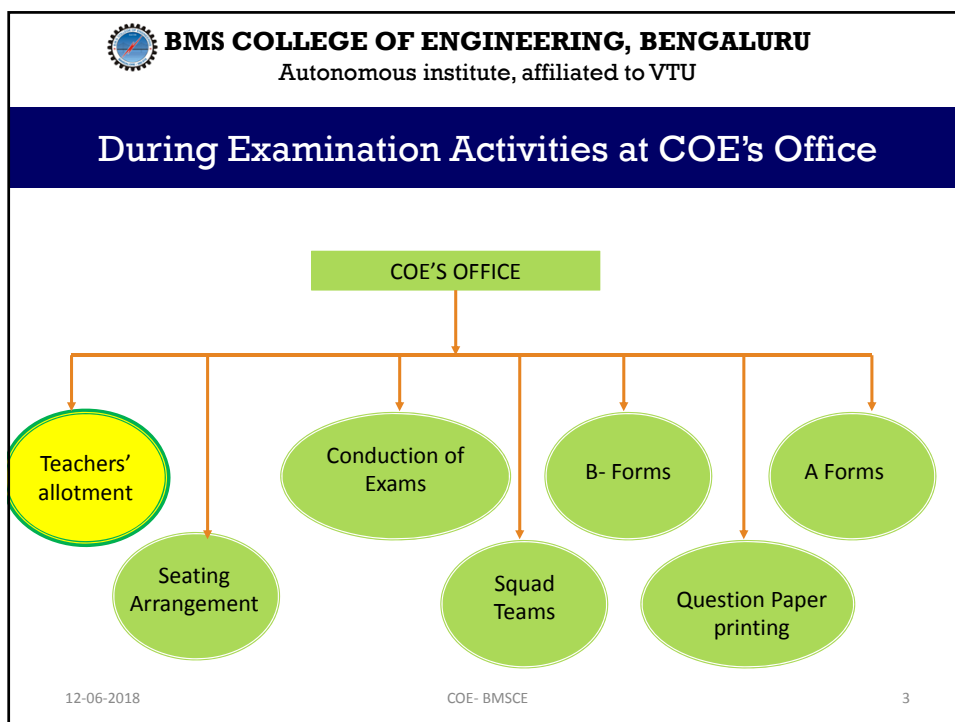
BMS COLLEGE OF ENGINEERING, BENGALURU
Autonomous institute, affiliated to VTU

During Examination Activities at COE's Office

COE'S OFFICE

Teachers' allotment

Seating Arrangement

Conduction of Exams

Squad Teams

B- Forms

Question Paper printing

A Forms

12-06-2018

COE- BMSCE

3